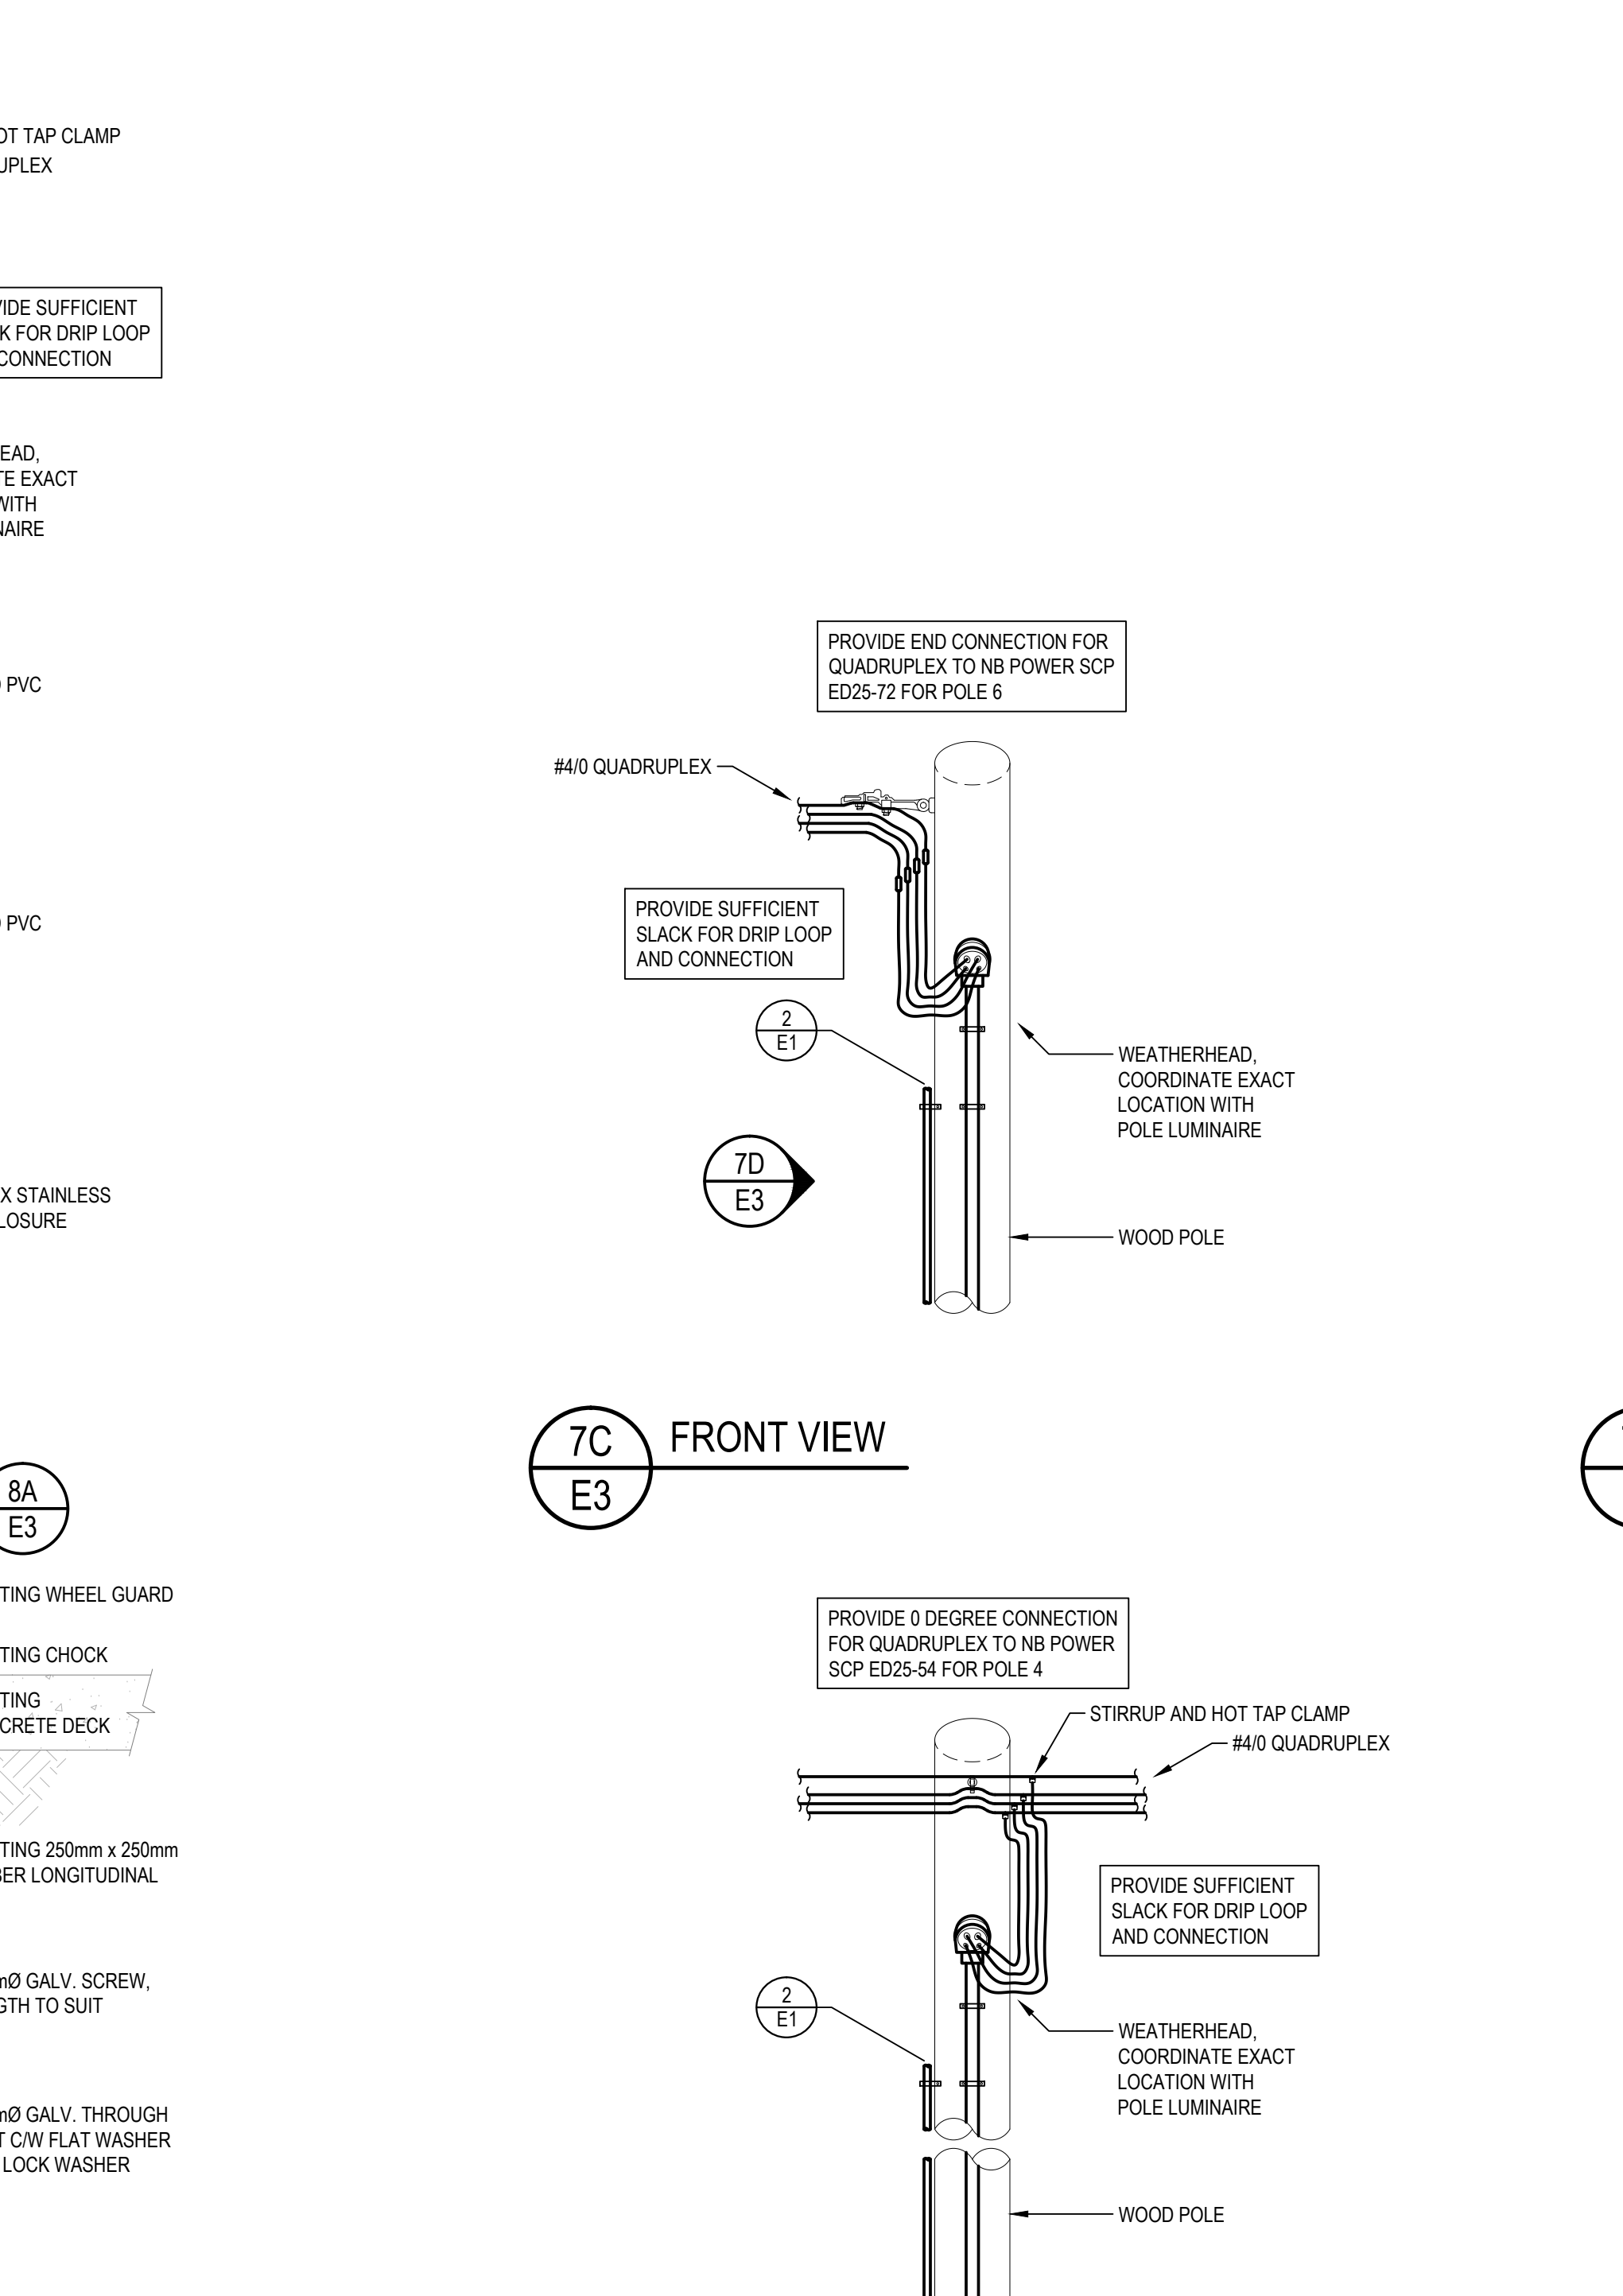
OT TAP CLAMP
UPLEX

VIDE SUFFICIENT
K FOR DRIP LOOP
CONNECTION

EAD,
TE EXACT
VITH
NAIRE

PVC

PVC

X STAINLESS
LOSURE

8A
E3

TING WHEEL GUARD

TING CHOCK

TING
CRETE DECK

TING 250mm x 250mm
BER LONGITUDINAL

mØ GALV. SCREW,
GTH TO SUIT

mØ GALV. THROUGH
T C/W FLAT WASHER
LOCK WASHER

PROVIDE END CONNECTION FOR QUADRUPLEX TO NB POWER SCP ED25-72 FOR POLE 6

#4/0 QUADRUPLEX

PROVIDE SUFFICIENT SLACK FOR DRIP LOOP AND CONNECTION

2
E1

WEATHERHEAD, COORDINATE EXACT LOCATION WITH POLE LUMINAIRE

7D
E3

WOOD POLE

7C
E3
FRONT VIEW

PROVIDE 0 DEGREE CONNECTION FOR QUADRUPLEX TO NB POWER SCP ED25-54 FOR POLE 4

STIRRUP AND HOT TAP CLAMP

#4/0 QUADRUPLEX

PROVIDE SUFFICIENT SLACK FOR DRIP LOOP AND CONNECTION

2
E1

WEATHERHEAD, COORDINATE EXACT LOCATION WITH POLE LUMINAIRE

WOOD POLE